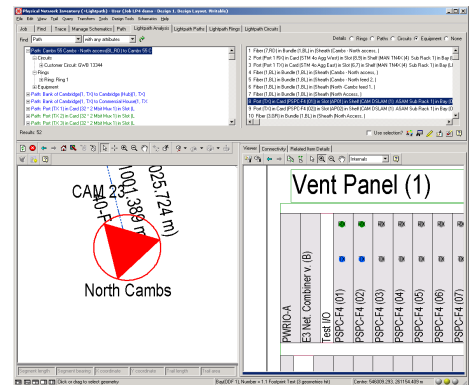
Physical Network Inventory (<Lightpath>) - User Club LP4 demo - Design 1, Design Layout, Metro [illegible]

File Edit View Tool Query Transform Tools Design Tools Schematics Help

Job Find Trace Manage Schematics Lightpath Analysis Lightpath Paths Lightpath Rings Lightpath Circuits

Find Path with any attributes

Rings Paths Circuits Equipment None

Path: Cambs 55 Cambs - North access(BLAS) to Cambs 55 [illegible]
Circuits
Customer Circuit: GWB 13344
Rings
Ring: Ring 1
Equipment
Path: Bank of Cambridge(1, TX) to Cambridge (Hub)(1, TX)
Path: Bank of Cambridge(1, TX) to Commercial House(1, TX)
Path: Port (TX1) in Card [S2 * 2 Mbit Hsu 1] in Slot [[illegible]
Path: Port (TX2) in Card [S2 * 2 Mbit Hsu 1] in Slot [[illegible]
Path: Port (TX3) in Card [S2 * 2 Mbit Hsu 1] in Slot [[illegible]
Path: Port (TX4) in Card [S2 * 2 Mbit Hsu 1] in Slot [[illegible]

Results: 52

Details

1 Fiber (7/6) in Bundle (1,B) in Sheath (Cambs - North access, )
2 Port (Port 1 RX) in Card [STM 4x Agg West] in Slot (6,5) in Shelf (MAN TNK4 (4)) Sub Rack 1) in Bay (I
3 Port (Port 1 TX) in Card [STM 4x Agg East] in Slot (6,7) in Shelf (MAN TNK4 (4)) Sub Rack 1) in Bay (I
4 Fiber (1,8) in Bundle (1,B) in Sheath (North access, )
5 Fiber (1,8) in Bundle (1,B) in Sheath (Cambs - North access, )
6 Fiber (1,8) in Bundle (1,B) in Sheath (North access, )
7 Fiber (1,8) in Bundle (1,B) in Sheath (North Access, )
8 Port (TX) in Card [PSPC F4 (01)] in Slot (6P01) in Shelf (CAM DSLAM (1)) ASAM Sub Rack 1) in Bay (0
9 Port (TX) in Card [PSPC F4 (02)] in Slot (6P02) in Shelf (CAM DSLAM (1)) ASAM Sub Rack 1) in Bay (0
10 Fiber (3,8) in Bundle (1,B) in Sheath (North Access, )

Use selection?

Viewer Connectivity Related Item Details

Internals

CAM 23
40 F
1001.389 m
025.724 m

North Cambs

Vent Panel (1)

PWRIO-A
E3 Net. Combiner v. (B)
Test I/O
PSPC-F4 (01)
PSPC-F4 (02)
PSPC-F4 (03)
PSPC-F4 (04)
PSPC-F4 (05)
PSPC-F4 (06)
PSPC-F4 (07)

Segment length Segment length X coordinate Y coordinate Fuel length Fuel area

Click or drag to select geometry

Bay(DF 1), Number = 1.1 Footprint Test (0 geometries hit)

Centre: 546009.29, 261154.439 m